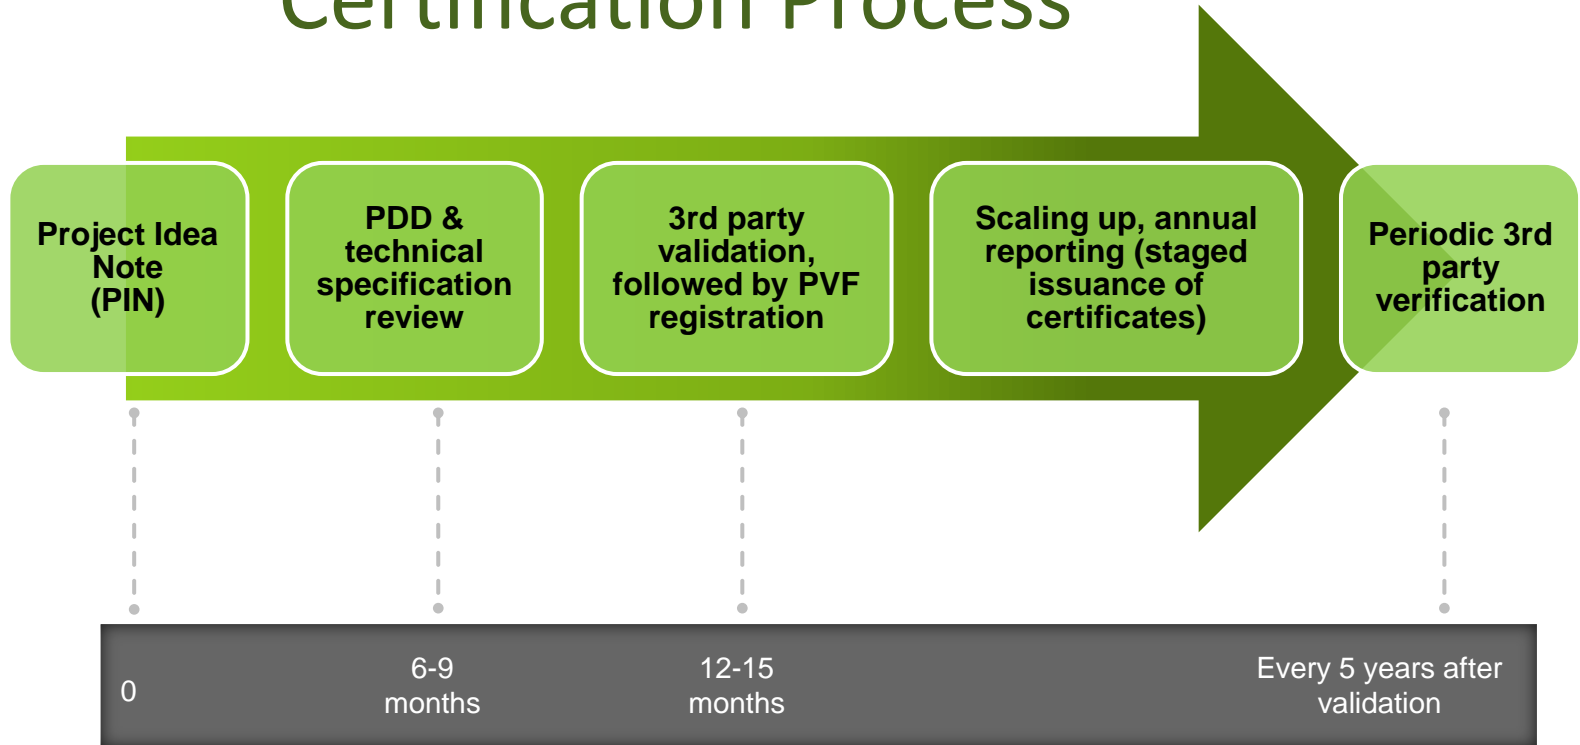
Certification Process

Project Idea Note (PIN)

PDD & technical specification review

3rd party validation, followed by PVF registration

Scaling up, annual reporting (staged issuance of certificates)

Periodic 3rd party verification

0

6-9 months

12-15 months

Every 5 years after validation